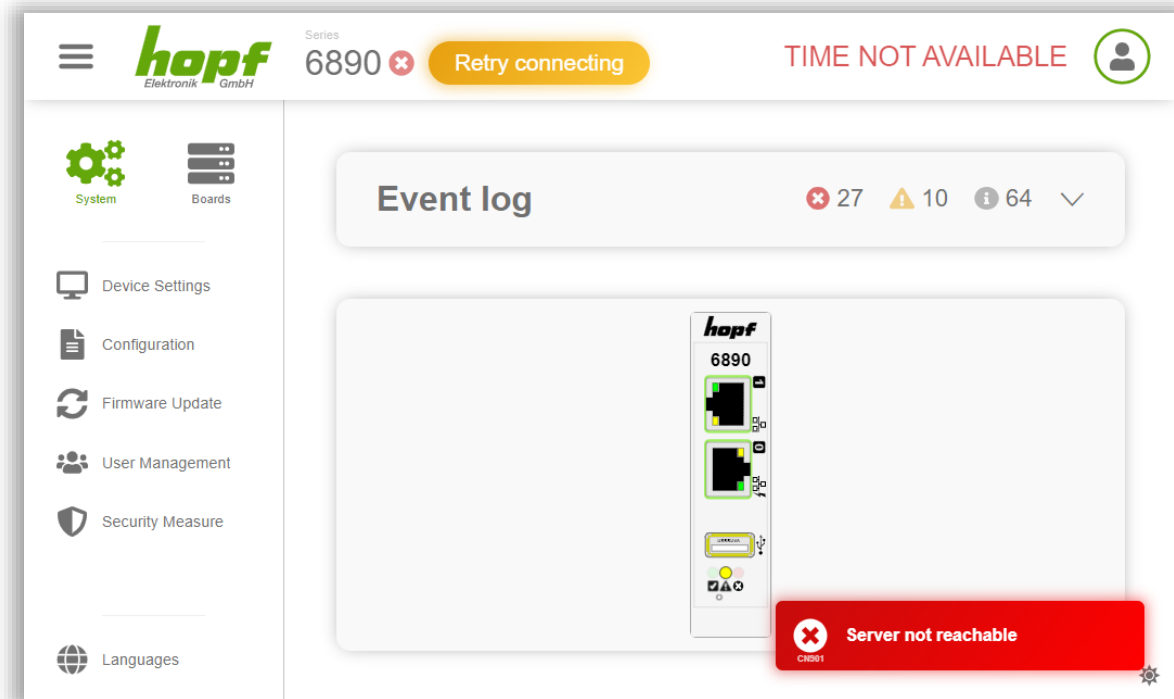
hopf
Elektronik GmbH

Series
6890

Retry connecting

TIME NOT AVAILABLE

System

Boards

Device Settings

Configuration

Firmware Update

User Management

Security Measure

Languages

Event log

27 10 64

hopf
6890

Server not reachable
CN901